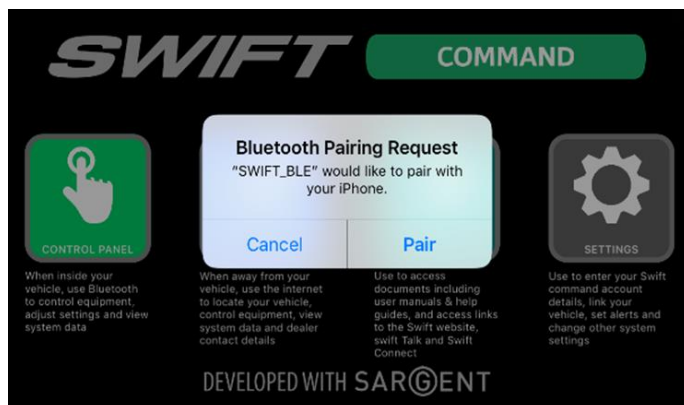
SWIFT COMMAND

Bluetooth Pairing Request
"SWIFT_BLE" would like to pair with your iPhone.

Cancel Pair

CONTROL PANEL

When inside your vehicle, use Bluetooth to control equipment, adjust settings and view system data

When away from your vehicle, use the internet to locate your vehicle, control equipment, view system data and dealer contact details

Use to access documents including user manuals & help guides, and access links to the Swift website, swift Talk and Swift Connect

SETTINGS

Use to enter your Swift command account details, link your vehicle, set alerts and change other system settings

DEVELOPED WITH SARGENT